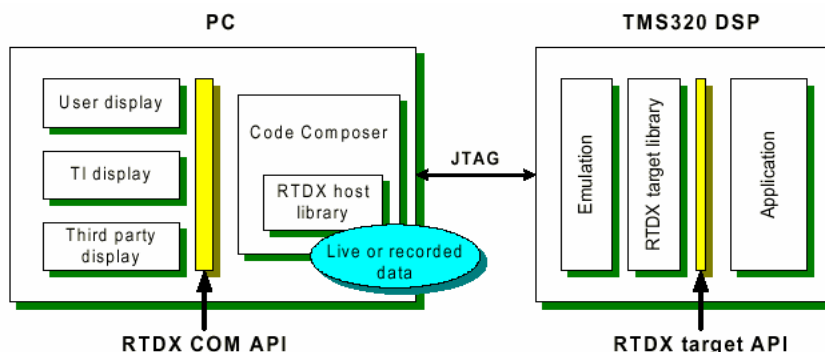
PC

User display

TI display

Third party display

Code Composer

RTDX host library

Live or recorded data

JTAG

TMS320 DSP

Emulation

RTDX target library

Application

RTDX COM API

RTDX target API